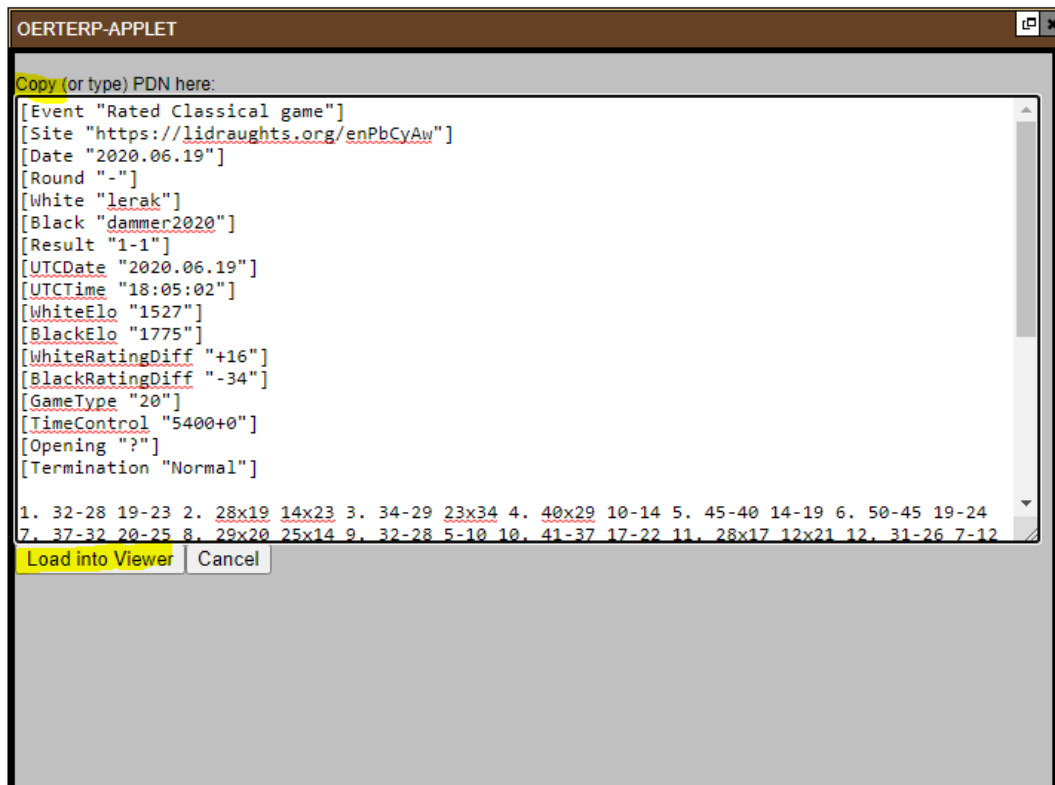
OERTERP-APPLET

Copy (or type) PDN here:

[Event "Rated Classical game"]
[Site "https://lidraughts.org/enPbCyAw"]
[Date "2020.06.19"]
[Round "-"]
[White "lerak"]
[Black "dammer2020"]
[Result "1-1"]
[UTCDate "2020.06.19"]
[UTCTime "18:05:02"]
[WhiteElo "1527"]
[BlackElo "1775"]
[WhiteRatingDiff "+16"]
[BlackRatingDiff "-34"]
[GameType "20"]
[TimeControl "5400+0"]
[Opening "?"]
[Termination "Normal"]

1. 32-28 19-23 2. 28x19 14x23 3. 34-29 23x34 4. 40x29 10-14 5. 45-40 14-19 6. 50-45 19-24 7. 37-32 20-25 8. 29x20 25x14 9. 32-28 5-10 10. 41-37 17-22 11. 28x17 12x21 12. 31-26 7-12

Load into Viewer Cancel